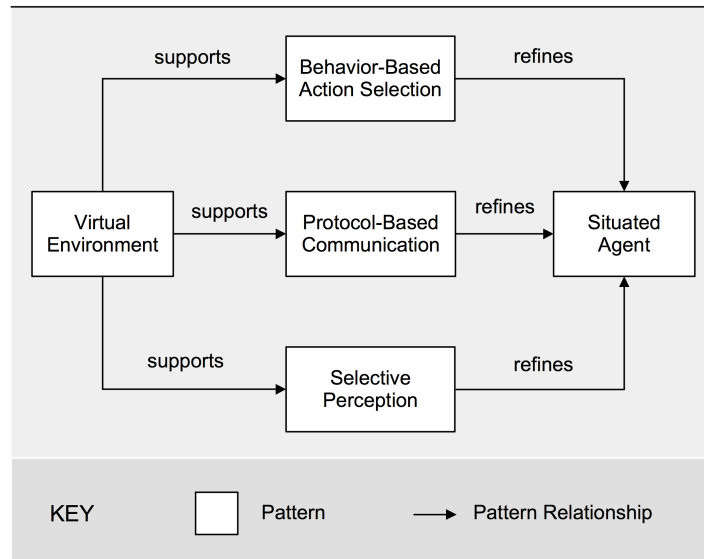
supports

Behavior-Based Action Selection

refines

Virtual Environment

supports

Protocol-Based Communication

refines

Situated Agent

supports

Selective Perception

refines

KEY

Pattern

Pattern Relationship